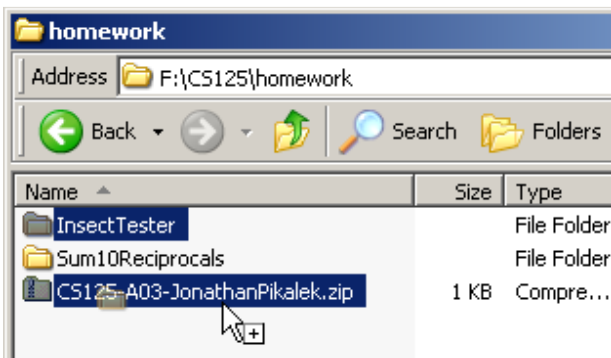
homework

Address F:\CS125\homework

Back Search Folders

| Name | Size | Type |
|---|---|---|
| InsectTester | | File Folder |
| Sum10Reciprocals | | File Folder |
| CS125-A03-JonathanPikalek.zip | 1 KB | Compre… |